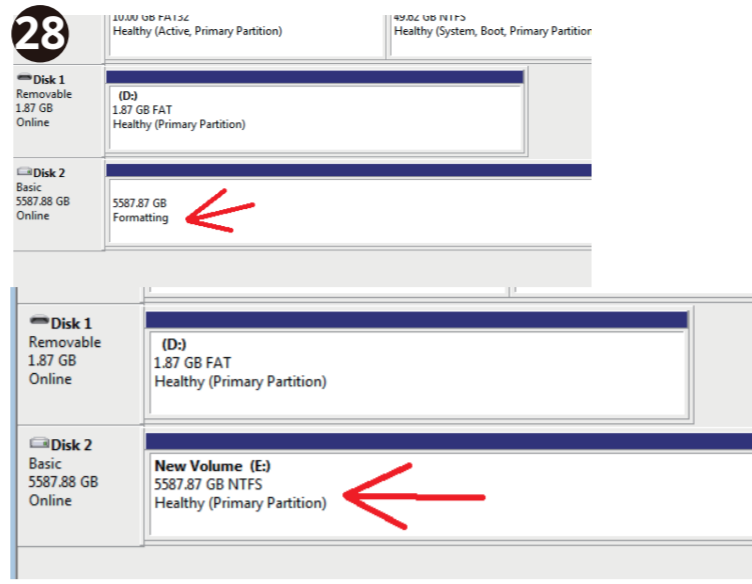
28

10.00 GB FAT32
Healthy (Active, Primary Partition)

49.62 GB NTFS
Healthy (System, Boot, Primary Partition

Disk 1
Removable
1.87 GB
Online

(D:)
1.87 GB FAT
Healthy (Primary Partition)

Disk 2
Basic
5587.88 GB
Online

5587.87 GB
Formatting

Disk 1
Removable
1.87 GB
Online

(D:)
1.87 GB FAT
Healthy (Primary Partition)

Disk 2
Basic
5587.88 GB
Online

New Volume (E:)
5587.87 GB NTFS
Healthy (Primary Partition)